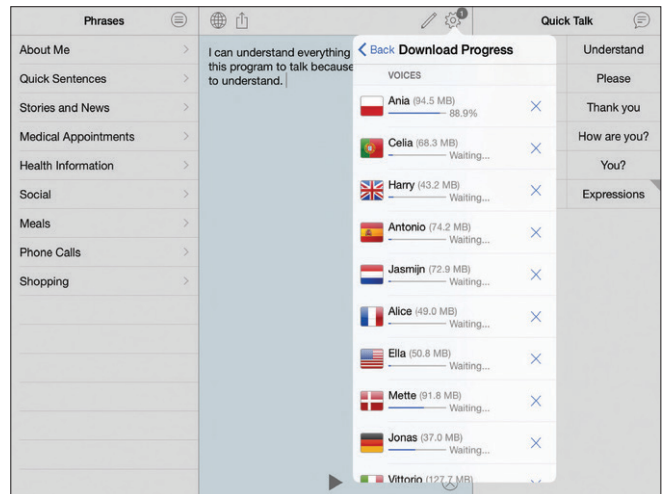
Phrases

About Me
Quick Sentences
Stories and News
Medical Appointments
Health Information
Social
Meals
Phone Calls
Shopping

I can understand everything this program to talk because to understand.

1

< Back Download Progress

VOICES

Ania (94.5 MB) 88.9%
Celia (68.3 MB) Waiting...
Harry (43.2 MB) Waiting...
Antonio (74.2 MB) Waiting...
Jasmijn (72.9 MB) Waiting...
Alice (49.0 MB) Waiting...
Ella (50.8 MB) Waiting...
Mette (91.8 MB) Waiting...
Jonas (37.0 MB) Waiting...
Vittorio (127.7 MB)

Quick Talk

Understand
Please
Thank you
How are you?
You?
Expressions